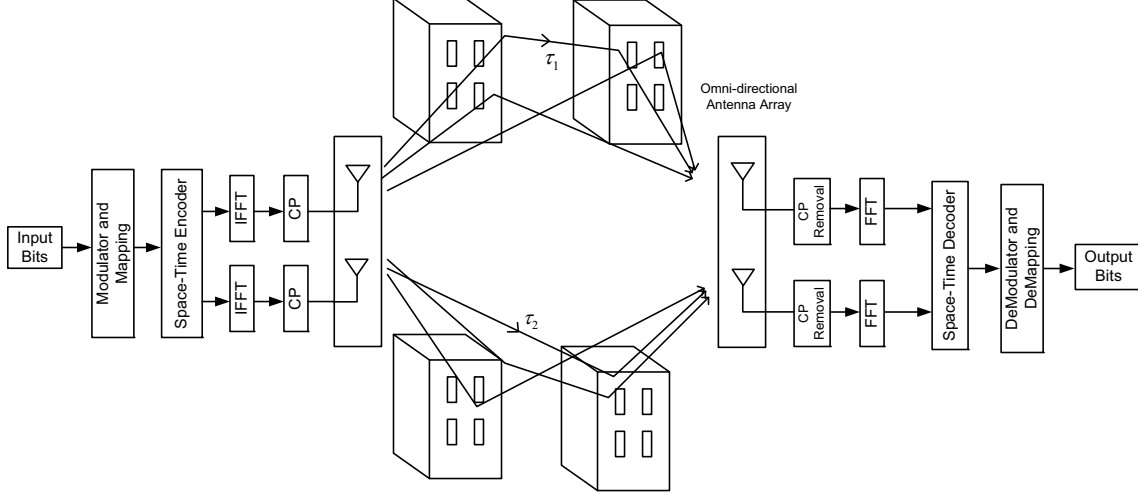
Input Bits

Modulator and Mapping

Space-Time Encoder

IFFT

CP

IFFT

CP

$\tau_1$

$\tau_2$

Omni-directional Antenna Array

CP Removal

FFT

CP Removal

FFT

Space-Time Decoder

DeModulator and DeMapping

Output Bits